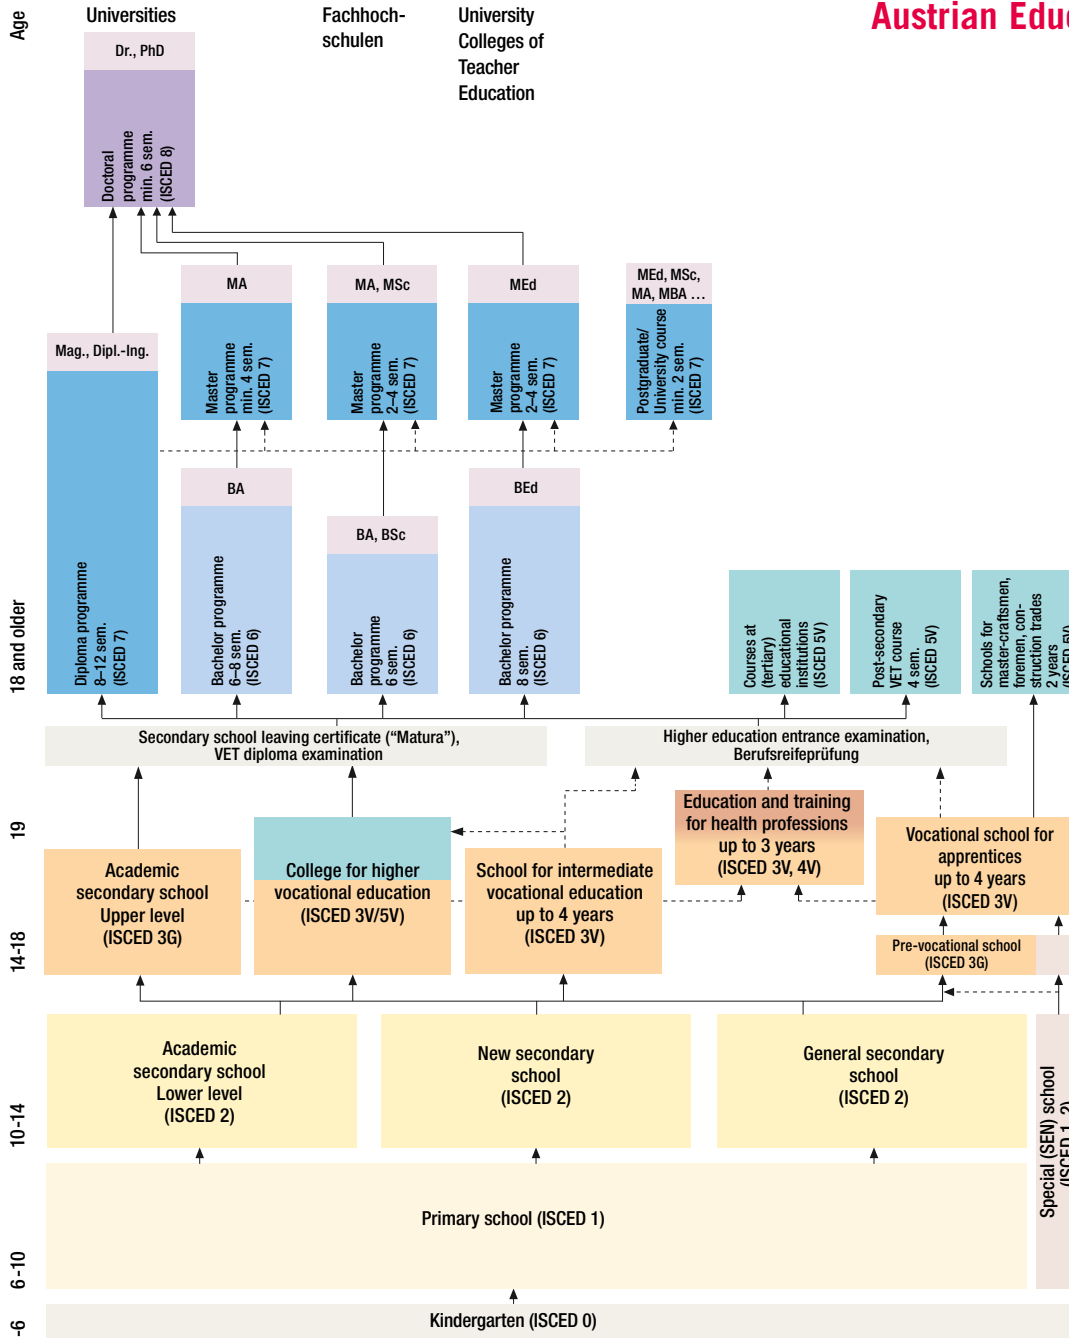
Age

Universities

Fachhochschulen

University Colleges of Teacher Education

Austrian Edu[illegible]

Dr., PhD

Doctoral programme min. 6 sem. (ISCED 8)

MA

Master programme min. 4 sem. (ISCED 7)

MA, MSc

Master programme 2–4 sem. (ISCED 7)

MEd

Master programme 2–4 sem. (ISCED 7)

MEd, MSc, MA, MBA …

Postgraduate/ University course min. 2 sem. (ISCED 7)

Mag., Dipl.-Ing.

Diploma programme 8–12 sem. (ISCED 7)

BA

Bachelor programme 6–8 sem. (ISCED 6)

BA, BSc

Bachelor programme 6 sem. (ISCED 6)

BEd

Bachelor programme 8 sem. (ISCED 6)

Courses at (tertiary) educational institutions (ISCED 5V)

Post-secondary VET course 4 sem. (ISCED 5V)

Schools for master-craftsmen, foremen, construction trades 2 years (ISCED 5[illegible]

18 and older

Secondary school leaving certificate (“Matura”), VET diploma examination

Higher education entrance examination, Berufsreifeprüfung

19

Education and training for health professions up to 3 years (ISCED 3V, 4V)

Academic secondary school Upper level (ISCED 3G)

College for higher vocational education (ISCED 3V/5V)

School for intermediate vocational education up to 4 years (ISCED 3V)

Vocational school for apprentices up to 4 years (ISCED 3V)

Pre-vocational school (ISCED 3G)

14-18

Academic secondary school Lower level (ISCED 2)

New secondary school (ISCED 2)

General secondary school (ISCED 2)

Special (SEN) school (ISCED 1, 2)

10-14

Primary school (ISCED 1)

6-10

Kindergarten (ISCED 0)

-6